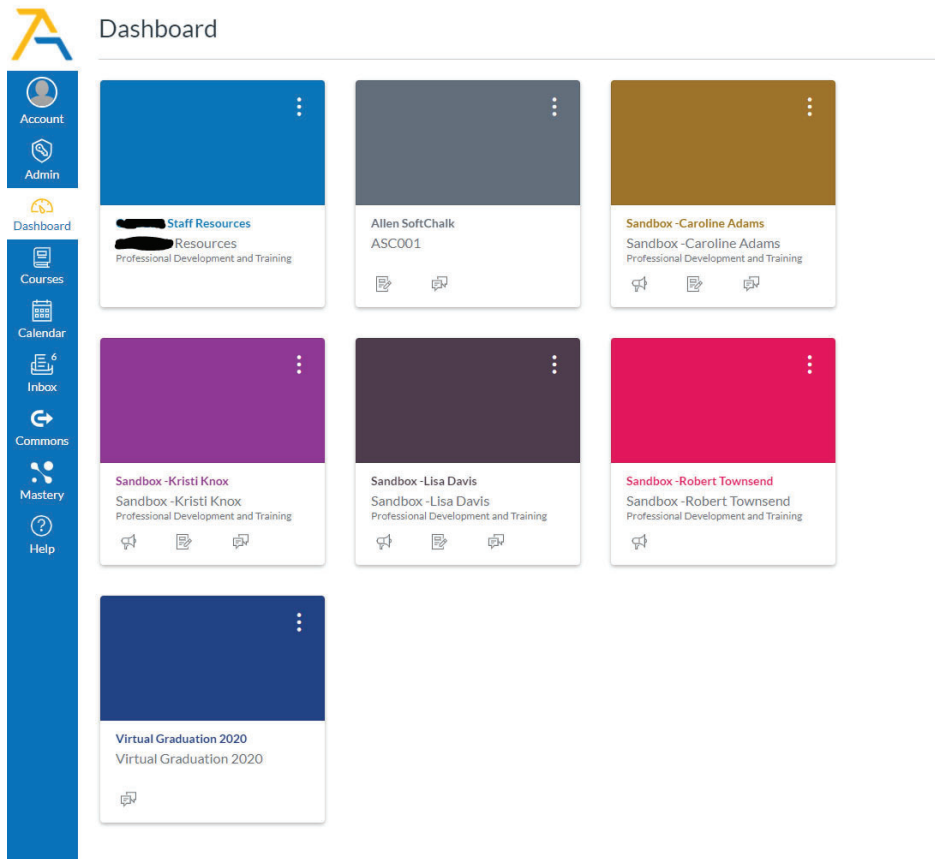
Account
Admin
Dashboard
Courses
Calendar
6
Inbox
Commons
Mastery
Help

Dashboard

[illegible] Staff Resources
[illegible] Resources
Professional Development and Training

Allen SoftChalk
ASC001

Sandbox -Caroline Adams
Sandbox -Caroline Adams
Professional Development and Training

Sandbox -Kristi Knox
Sandbox -Kristi Knox
Professional Development and Training

Sandbox -Lisa Davis
Sandbox -Lisa Davis
Professional Development and Training

Sandbox -Robert Townsend
Sandbox -Robert Townsend
Professional Development and Training

Virtual Graduation 2020
Virtual Graduation 2020